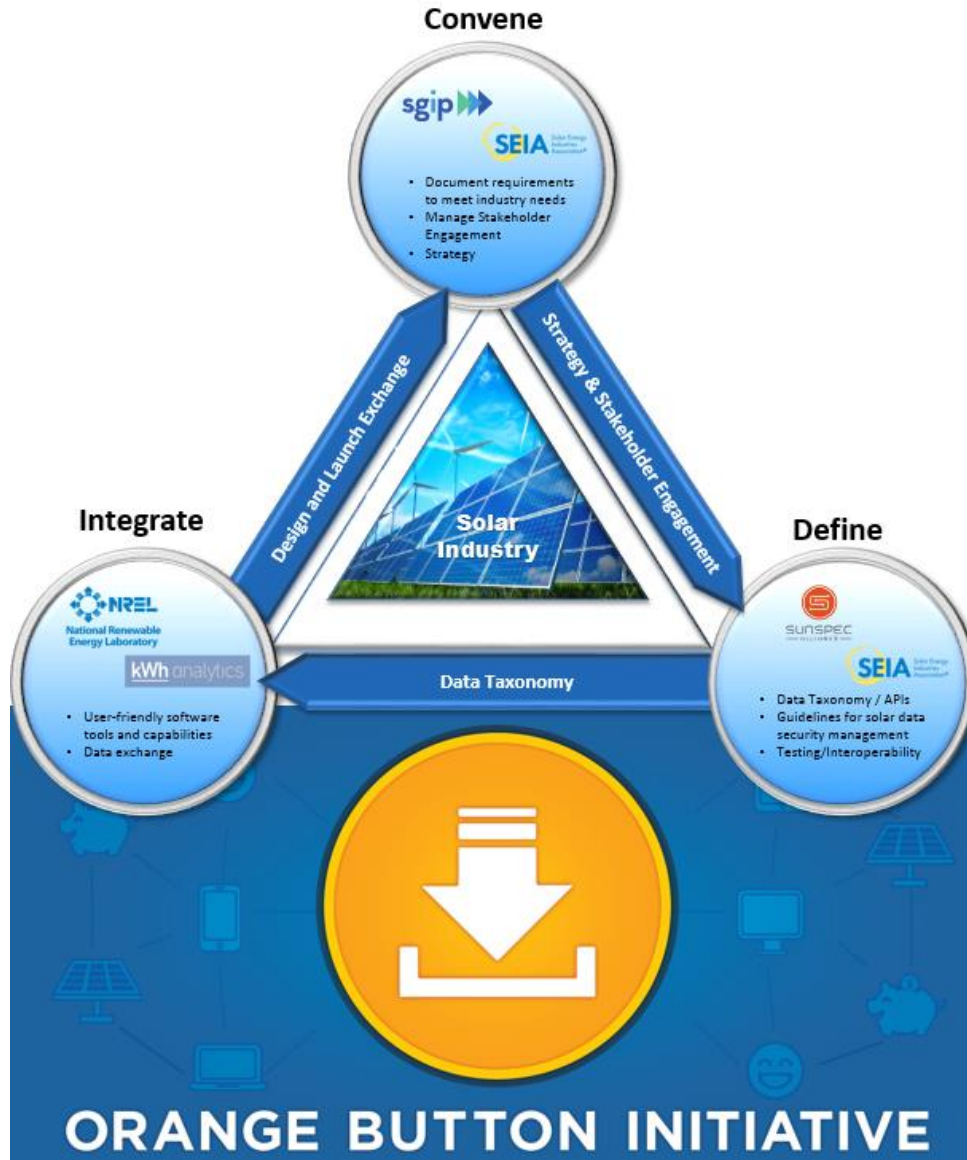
Convene

sgip

SEIA Solar Energy Industries Association

- Document requirements to meet industry needs
- Manage Stakeholder Engagement
- Strategy

Design and Launch Exchange

Strategy & Stakeholder Engagement

Solar Industry

Integrate

NREL
National Renewable Energy Laboratory

kWh analytics

- User-friendly software tools and capabilities
- Data exchange

Data Taxonomy

Define

SUNSPEC

SEIA Solar Energy Industries Association

- Data Taxonomy / APIs
- Guidelines for solar data security management
- Testing/Interoperability

ORANGE BUTTON INITIATIVE